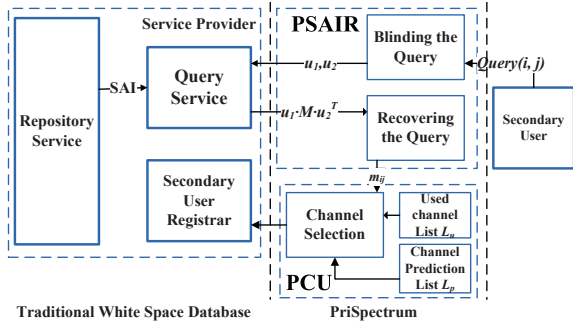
Service Provider

PSAIR

Blinding the Query

Repository Service

SAI

Query Service

$u_1, u_2$

Query(i, j)

$u_1 \cdot M \cdot u_2^T$

Recovering the Query

Secondary User

$m_{ij}$

Secondary User Registrar

Channel Selection

Used channel List $L_u$

Channel Prediction List $L_p$

PCU

Traditional White Space Database

PriSpectrum